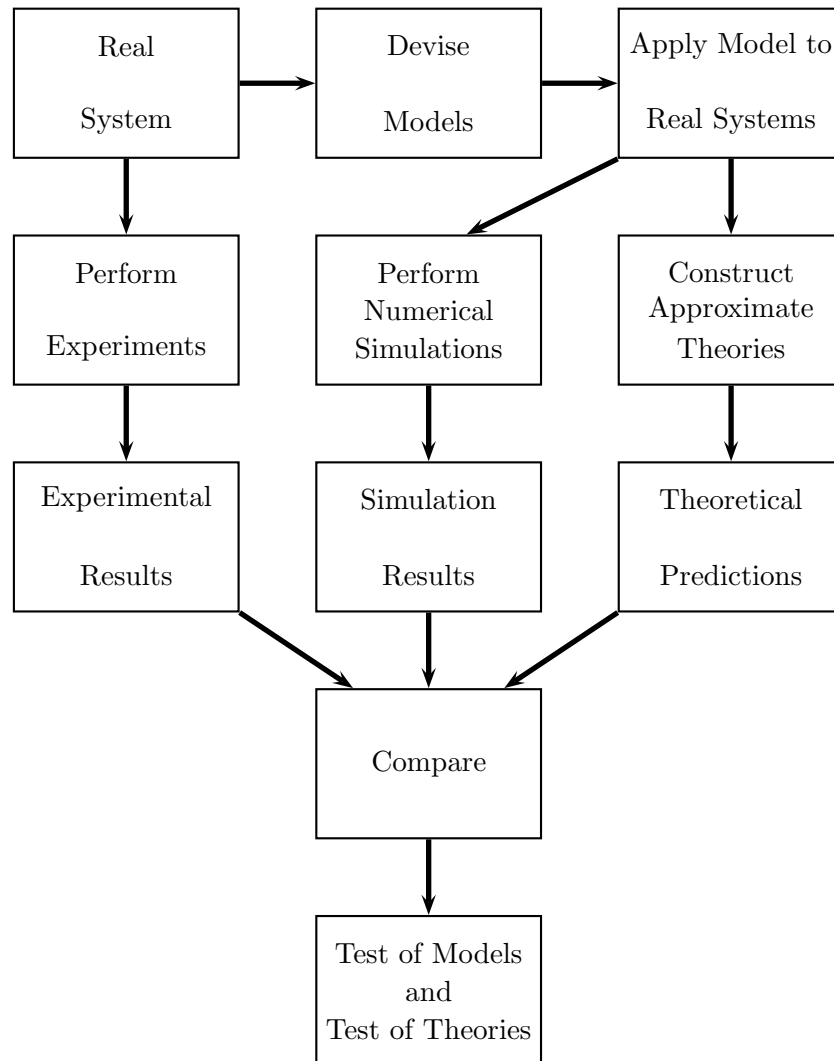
Real System

Devise Models

Apply Model to Real Systems

Perform Experiments

Perform Numerical Simulations

Construct Approximate Theories

Experimental Results

Simulation Results

Theoretical Predictions

Compare

Test of Models and Test of Theories